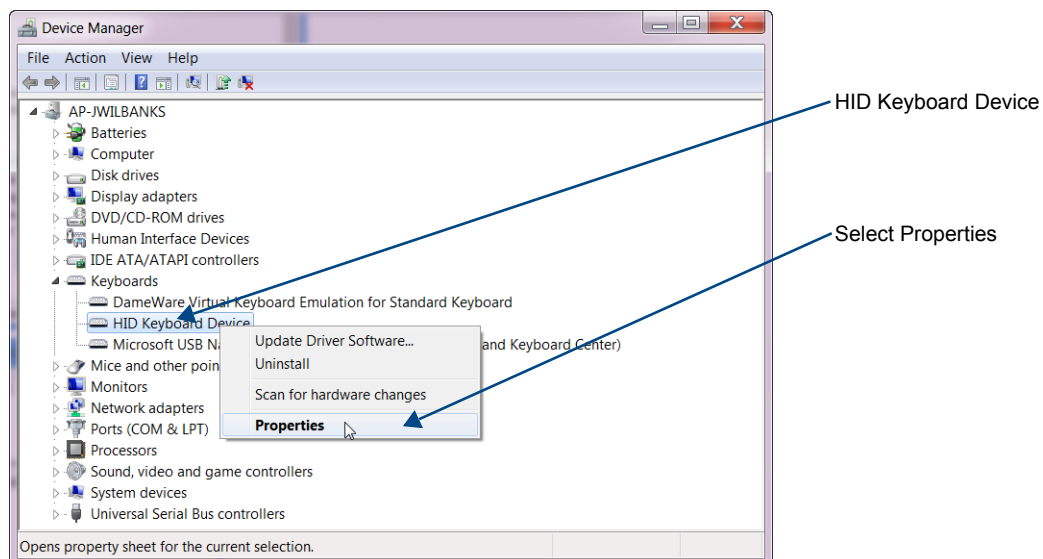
Device Manager

File Action View Help

AP-JWILBANKS
Batteries
Computer
Disk drives
Display adapters
DVD/CD-ROM drives
Human Interface Devices
IDE ATA/ATAPI controllers
Keyboards
DameWare Virtual Keyboard Emulation for Standard Keyboard
HID Keyboard Device
Microsoft USB N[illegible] and Keyboard Center)
Mice and other poin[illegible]
Monitors
Network adapters
Ports (COM & LPT)
Processors
Sound, video and game controllers
System devices
Universal Serial Bus controllers

Update Driver Software...
Uninstall
Scan for hardware changes
Properties

Opens property sheet for the current selection.

HID Keyboard Device

Select Properties